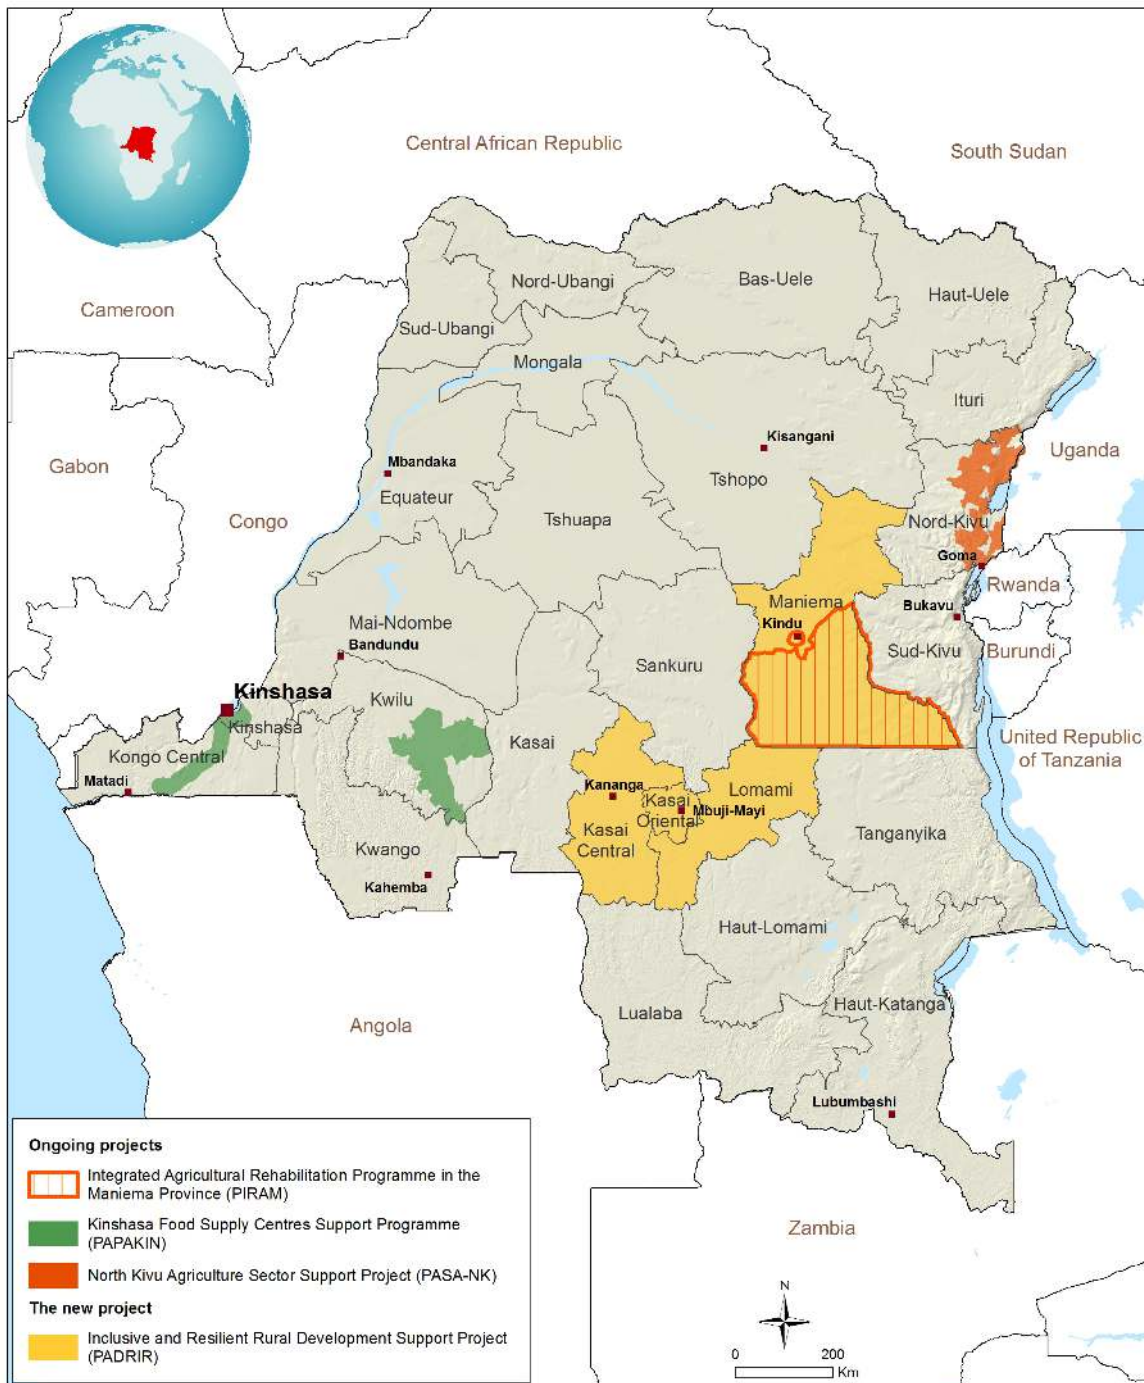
Central African Republic

South Sudan

Cameroon

Nord-Ubangi

Bas-Uele

Haut-Uele

Sud-Ubangi

Mongala

Ituri

Kisangani

Uganda

Gabon

Mbandaka

Equateur

Tshopo

Congo

Tshuapa

Nord-Kivu

Goma

Rwanda

Maniema

Bukavu

Kindu

Mai-Ndombe

Bandundu

Sankuru

Sud-Kivu

Burundi

Kinshasa

Kwilu

Kinshasa

Kasai

United Republic of Tanzania

Kongo Central

Matadi

Kananga

Kasai Oriental

Lomami

Mbuji-Mayi

Kasai Central

Tanganyika

Kwango

Kahemba

Haut-Lomami

Angola

Lualaba

Haut-Katanga

Lubumbashi

Ongoing projects

Integrated Agricultural Rehabilitation Programme in the Maniema Province (PIRAM)

Kinshasa Food Supply Centres Support Programme (PAPAKIN)

North Kivu Agriculture Sector Support Project (PASA-NK)

The new project

Inclusive and Resilient Rural Development Support Project (PADRIR)

Zambia

N

0 200 Km